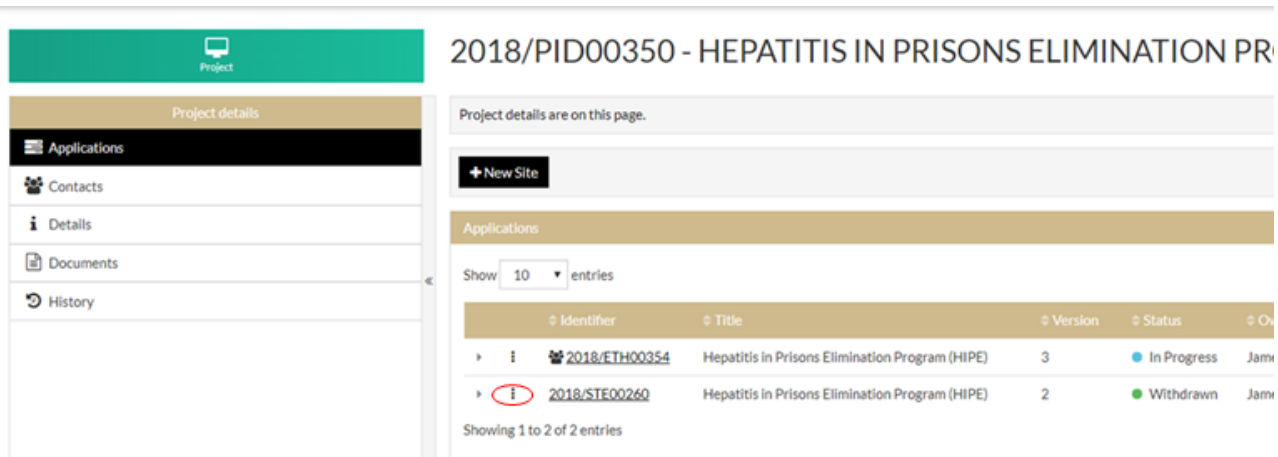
Project

2018/PID00350 - HEPATITIS IN PRISONS ELIMINATION PR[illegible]

Project details

Applications

Contacts

Details

Documents

History

«

Project details are on this page.

+ New Site

Applications

Show 10 entries

| | | Identifier | Title | Version | Status | Ow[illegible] |
|---|---|---|---|---|---|---|
| ▸ | ⋮ | 2018/ETH00354 | Hepatitis in Prisons Elimination Program (HIPE) | 3 | In Progress | Jam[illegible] |
| ▸ | ⋮ | 2018/STE00260 | Hepatitis in Prisons Elimination Program (HIPE) | 2 | Withdrawn | Jam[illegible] |

Showing 1 to 2 of 2 entries